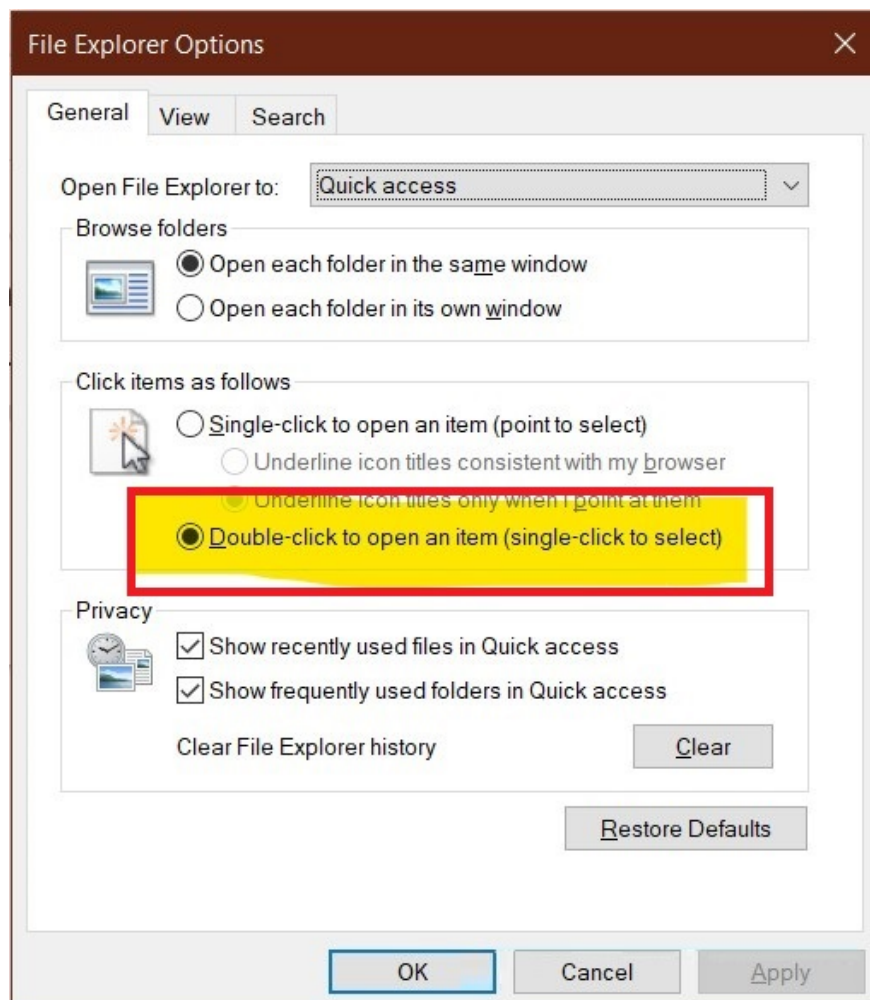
File Explorer Options

General View Search

Open File Explorer to: Quick access

Browse folders

Open each folder in the same window

Open each folder in its own window

Click items as follows

Single-click to open an item (point to select)

Underline icon titles consistent with my browser

Underline icon titles only when I point at them

Double-click to open an item (single-click to select)

Privacy

Show recently used files in Quick access

Show frequently used folders in Quick access

Clear File Explorer history

Clear

Restore Defaults

OK Cancel Apply